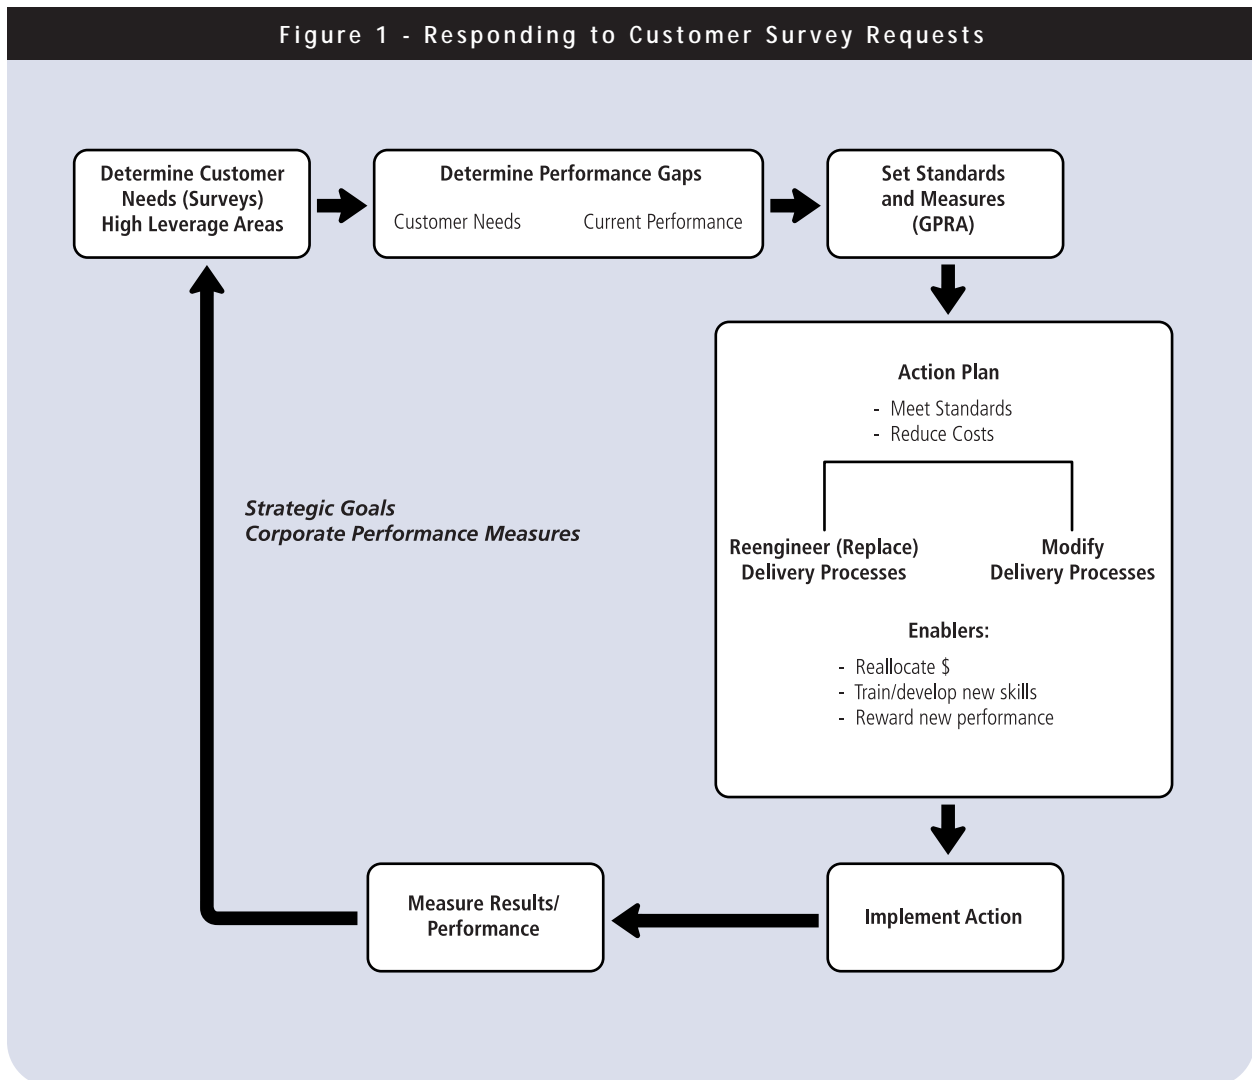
Figure 1 - Responding to Customer Survey Requests

Determine Customer Needs (Surveys) High Leverage Areas

Determine Performance Gaps

Customer Needs

Current Performance

Set Standards and Measures (GPRA)

Action Plan

- Meet Standards
- Reduce Costs

Reengineer (Replace) Delivery Processes

Modify Delivery Processes

Enablers:

- Reallocate $
- Train/develop new skills
- Reward new performance

Strategic Goals
Corporate Performance Measures

Implement Action

Measure Results/ Performance